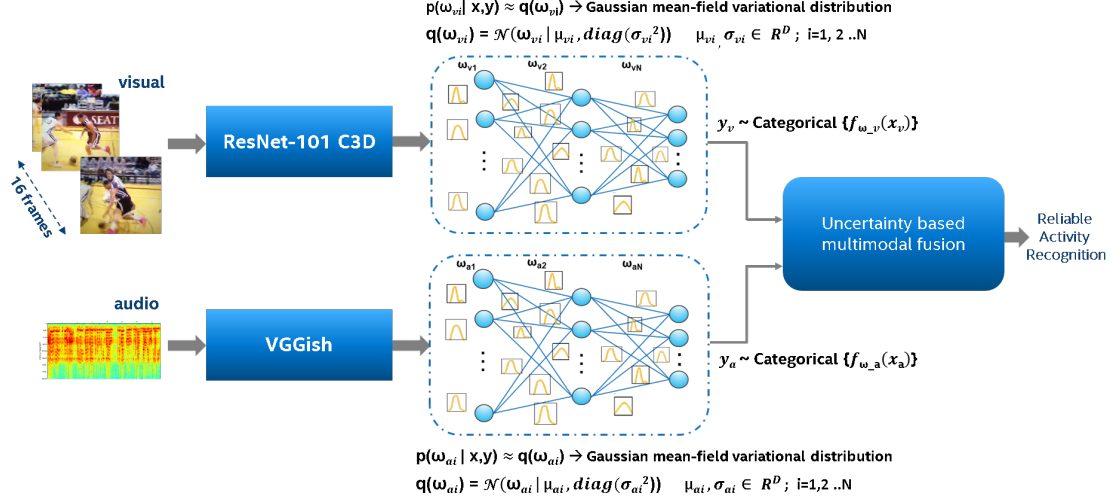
p($\omega_{vi}$| x,y) ≈ q($\omega_{vi}$) → Gaussian mean-field variational distribution

q($\omega_{vi}$) = $\mathcal{N}(\omega_{vi} \mid \mu_{vi}, diag(\sigma_{vi}^2))$   $\mu_{vi}, \sigma_{vi} \in R^D$ ; i=1, 2 ..N

visual

16 frames

ResNet-101 C3D

$\omega_{v1}$ $\omega_{v2}$ $\omega_{vN}$

$y_v$ ~ Categorical {$f_{\omega\_v}(x_v)$}

Uncertainty based multimodal fusion

Reliable Activity Recognition

audio

VGGish

$\omega_{a1}$ $\omega_{a2}$ $\omega_{aN}$

$y_a$ ~ Categorical {$f_{\omega\_a}(x_a)$}

p($\omega_{ai}$ | x,y) ≈ q($\omega_{ai}$) → Gaussian mean-field variational distribution

q($\omega_{ai}$) = $\mathcal{N}(\omega_{ai} \mid \mu_{ai}, diag(\sigma_{ai}^2))$   $\mu_{ai}, \sigma_{ai} \in R^D$ ; i=1,2 ..N